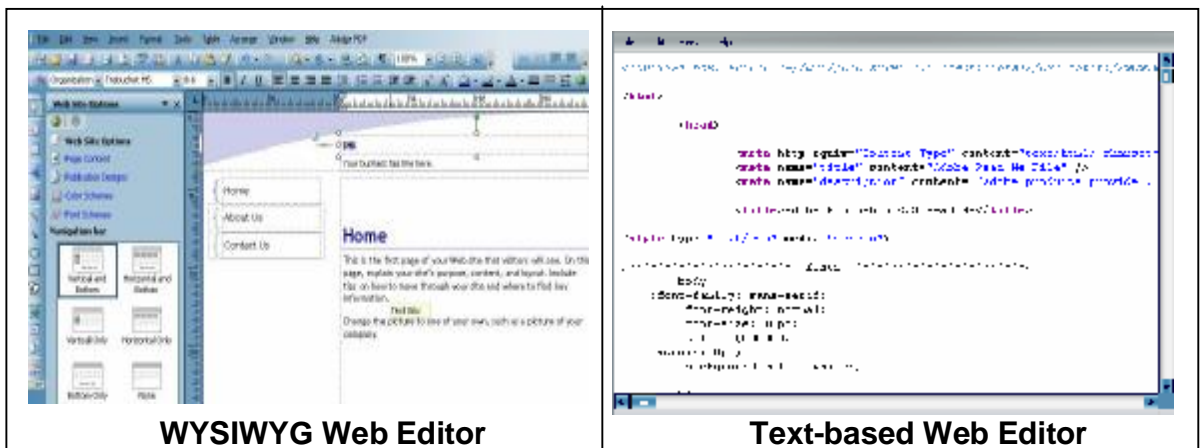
| File Edit View Insert Format Tools Table Arrange Window Help Adobe PDF | |
|---|---|
| Web Site Options | |
| Web Site Options | |
| Page Content | |
| Publication Designs | |
| Color Schemes | |
| Font Schemes | |
| Navigation bar | |
| Vertical and Bottom | Horizontal and Bottom |
| Vertical Only | Horizontal Only |
| Bottom Only | None |

Your business tag line here.

Home

About Us

Contact Us

Home

This is the first page of your Web site that visitors will see. On this page, explain your site's purpose, content, and layout. Include tips on how to move through your site and where to find key information.

Change the picture to one of your own, such as a picture of your company.

<head>

<meta http-equiv="Content-Type" content="text/html; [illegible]
<meta name="title" content="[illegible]" />
<meta name="description" content="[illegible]

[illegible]

<style type="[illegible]" media="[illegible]">

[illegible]
body
{font-family: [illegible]
font-weight: normal;
font-size: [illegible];
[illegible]

WYSIWYG Web Editor

Text-based Web Editor